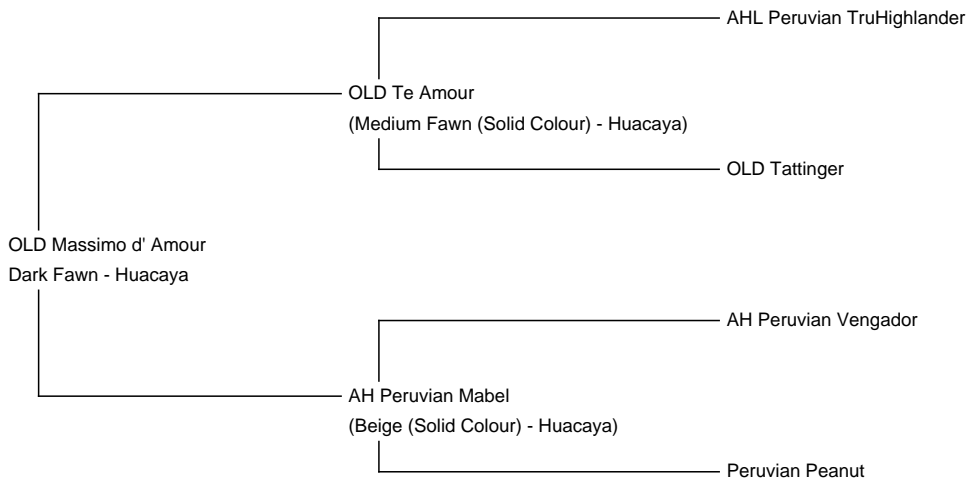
AHL Peruvian TruHighlander

OLD Te Amour
(Medium Fawn (Solid Colour) - Huacaya)

OLD Tattinger

OLD Massimo d' Amour
Dark Fawn - Huacaya

AH Peruvian Vengador

AH Peruvian Mabel
(Beige (Solid Colour) - Huacaya)

Peruvian Peanut